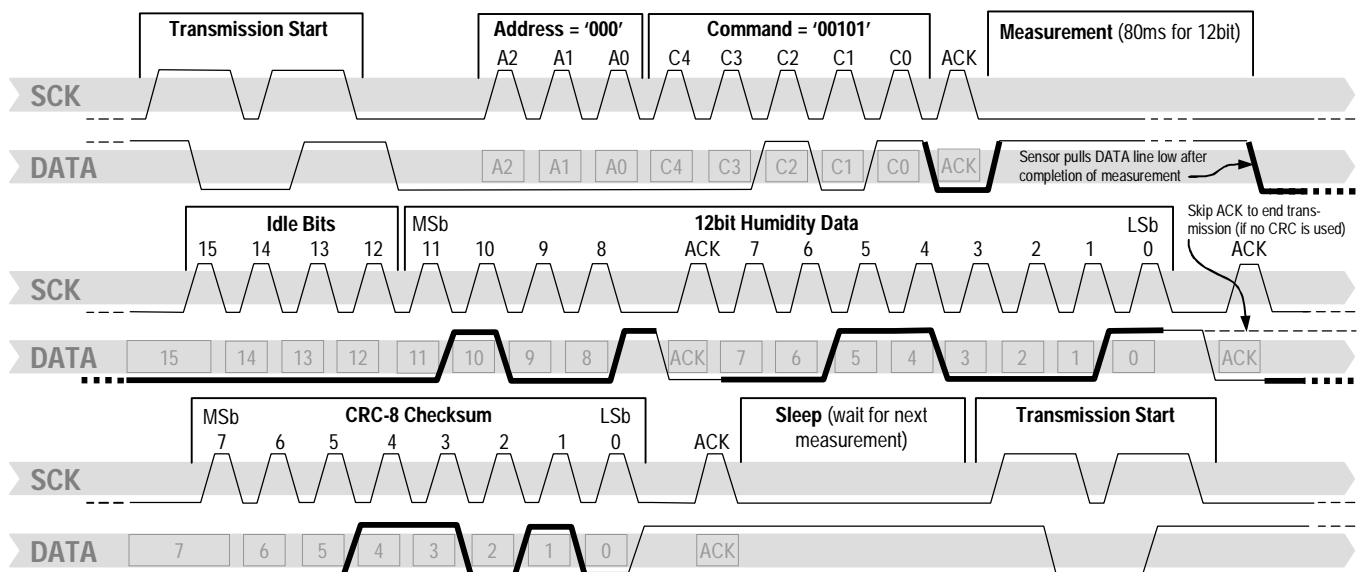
Transmission Start

Address = '000'
A2 A1 A0

Command = '00101'
C4 C3 C2 C1 C0

ACK

Measurement (80ms for 12bit)

SCK

DATA

A2 A1 A0 C4 C3 C2 C1 C0 ACK

Sensor pulls DATA line low after completion of measurement

Idle Bits
15 14 13 12

MSb
12bit Humidity Data
LSb
11 10 9 8 ACK 7 6 5 4 3 2 1 0

Skip ACK to end transmission (if no CRC is used)
ACK

SCK

DATA

15 14 13 12 11 10 9 8 ACK 7 6 5 4 3 2 1 0 ACK

MSb
CRC-8 Checksum
LSb
7 6 5 4 3 2 1 0

ACK

Sleep (wait for next measurement)

Transmission Start

SCK

DATA

7 6 5 4 3 2 1 0 ACK